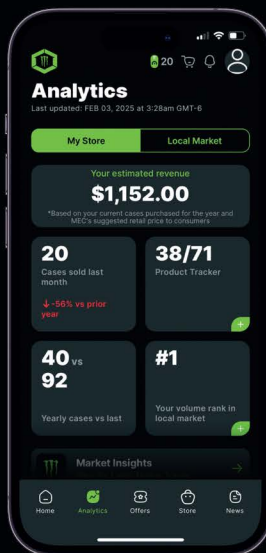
20

Analytics

Last updated: FEB 03, 2025 at 3:28am GMT-6

My Store

Local Market

Your estimated revenue

$1,152.00

*Based on your current cases purchased for the year and MEC's suggested retail price to consumers

20

Cases sold last month

↓ -56% vs prior year

38/71

Product Tracker

+

40 vs 92

Yearly cases vs last

#1

Your volume rank in local market

+

Market Insights

Home

Analytics

Offers

Store

News